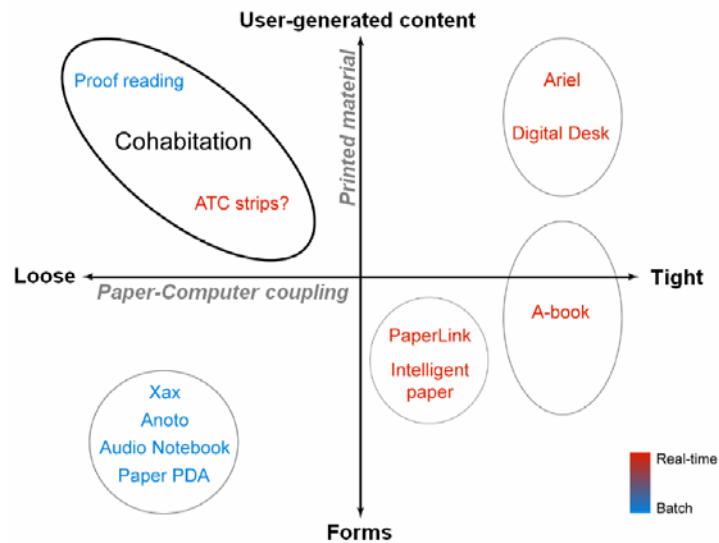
User-generated content

Printed material

Proof reading

Cohabitation

ATC strips?

Ariel

Digital Desk

Loose

Paper-Computer coupling

Tight

A-book

PaperLink

Intelligent paper

Xax
Anoto
Audio Notebook
Paper PDA

Real-time

Batch

Forms